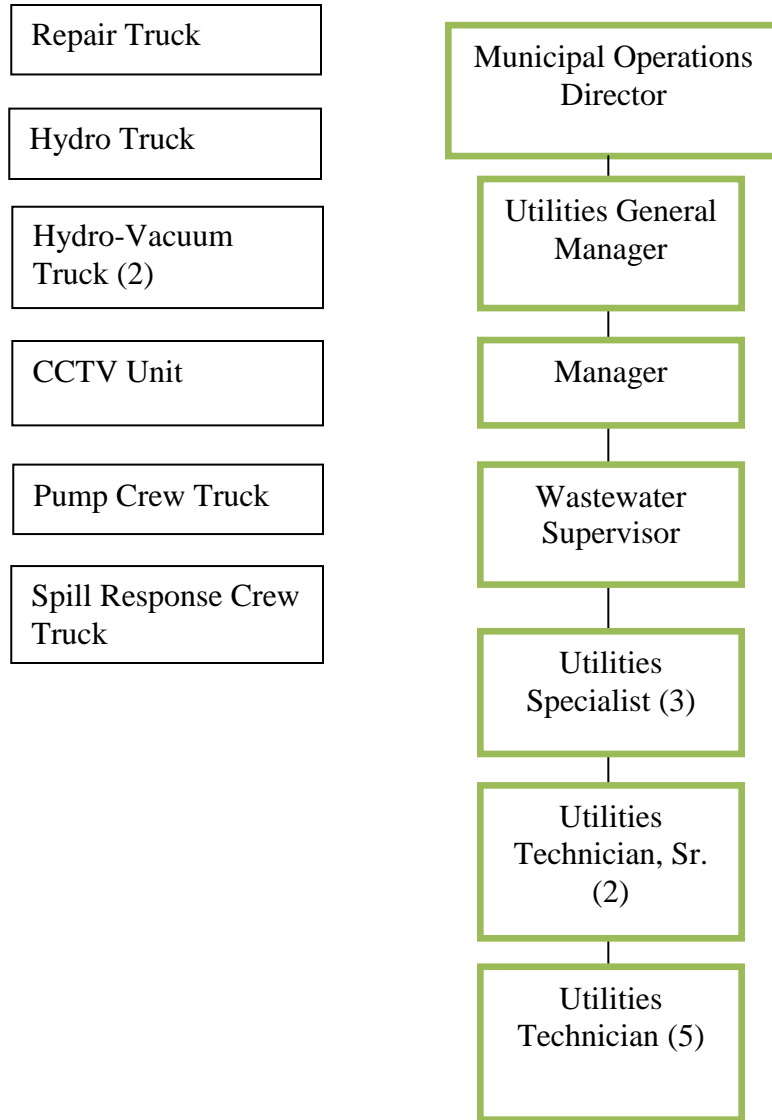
Repair Truck

Hydro Truck

Hydro-Vacuum Truck (2)

CCTV Unit

Pump Crew Truck

Spill Response Crew Truck

Municipal Operations Director

Utilities General Manager

Manager

Wastewater Supervisor

Utilities Specialist (3)

Utilities Technician, Sr. (2)

Utilities Technician (5)